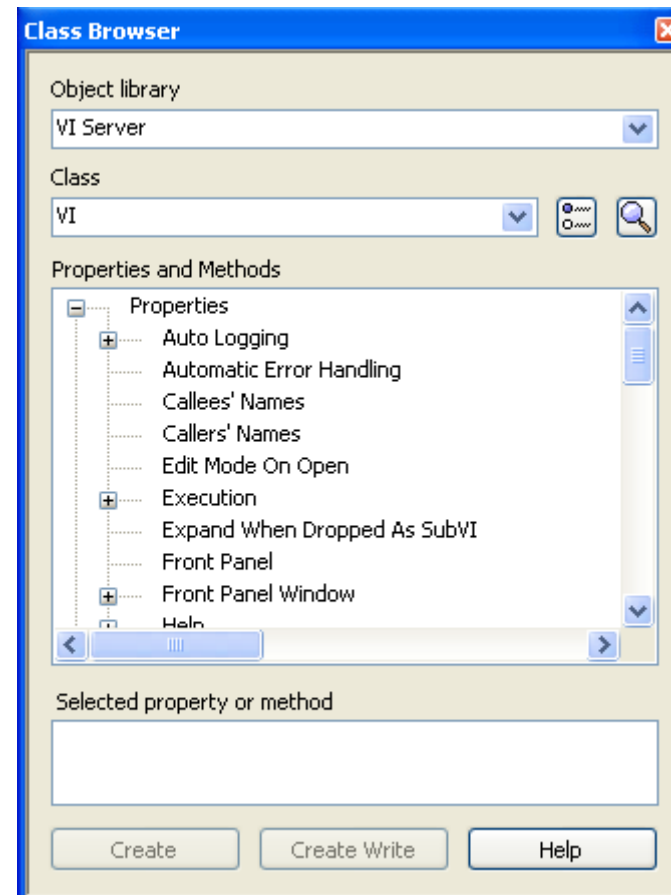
Class Browser

Object library

VI Server

Class

VI

Properties and Methods

Properties
Auto Logging
Automatic Error Handling
Callees' Names
Callers' Names
Edit Mode On Open
Execution
Expand When Dropped As SubVI
Front Panel
Front Panel Window
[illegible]

Selected property or method

Create
Create Write
Help